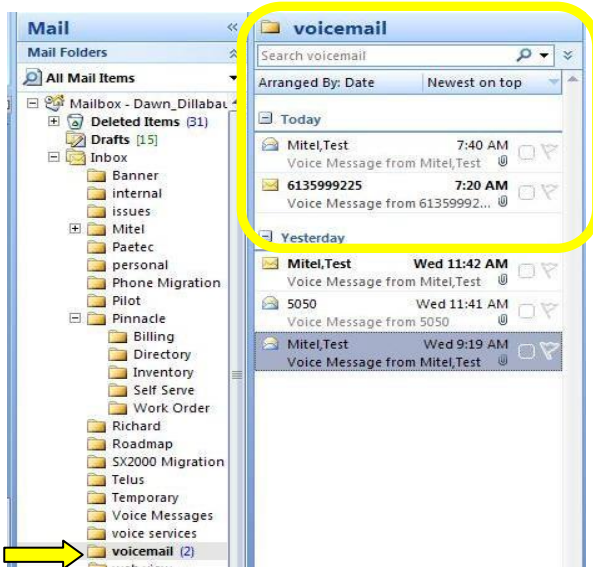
Mail

Mail Folders

All Mail Items

Mailbox - Dawn_Dillabau
Deleted Items (31)
Drafts [15]
Inbox
Banner
internal
issues
Mitel
Paetec
personal
Phone Migration
Pilot
Pinnacle
Billing
Directory
Inventory
Self Serve
Work Order
Richard
Roadmap
SX2000 Migration
Telus
Temporary
Voice Messages
voice services
voicemail (2)

voicemail

Search voicemail

Arranged By: Date
Newest on top

Today

Mitel,Test 7:40 AM
Voice Message from Mitel,Test

6135999225 7:20 AM
Voice Message from 61359992...

Yesterday

Mitel,Test Wed 11:42 AM
Voice Message from Mitel,Test

5050 Wed 11:41 AM
Voice Message from 5050

Mitel,Test Wed 9:19 AM
Voice Message from Mitel,Test